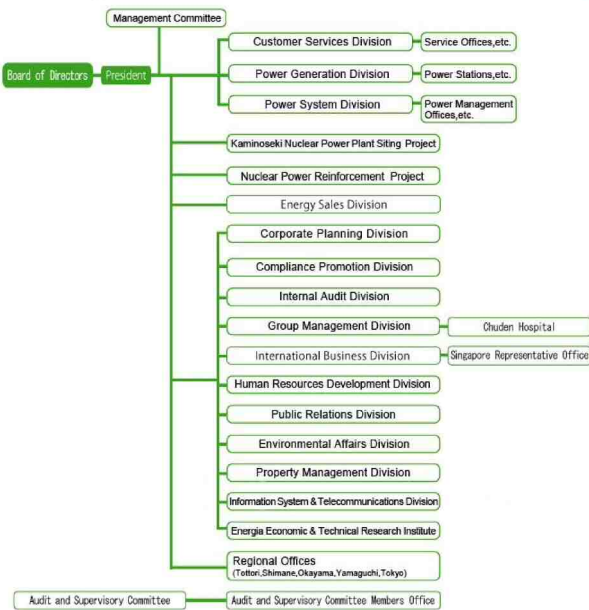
Management Committee

Board of Directors

President

Customer Services Division

Service Offices,etc.

Power Generation Division

Power Stations,etc.

Power System Division

Power Management Offices,etc.

Kaminoseki Nuclear Power Plant Siting Project

Nuclear Power Reinforcement Project

Energy Sales Division

Corporate Planning Division

Compliance Promotion Division

Internal Audit Division

Group Management Division

Chuden Hospital

International Business Division

Singapore Representative Office

Human Resources Development Division

Public Relations Division

Environmental Affairs Division

Property Management Division

Information System & Telecommunications Division

Energia Economic & Technical Research Institute

Regional Offices
(Tottori,Shimane,Okayama,Yamaguchi,Tokyo)

Audit and Supervisory Committee

Audit and Supervisory Committee Members Office